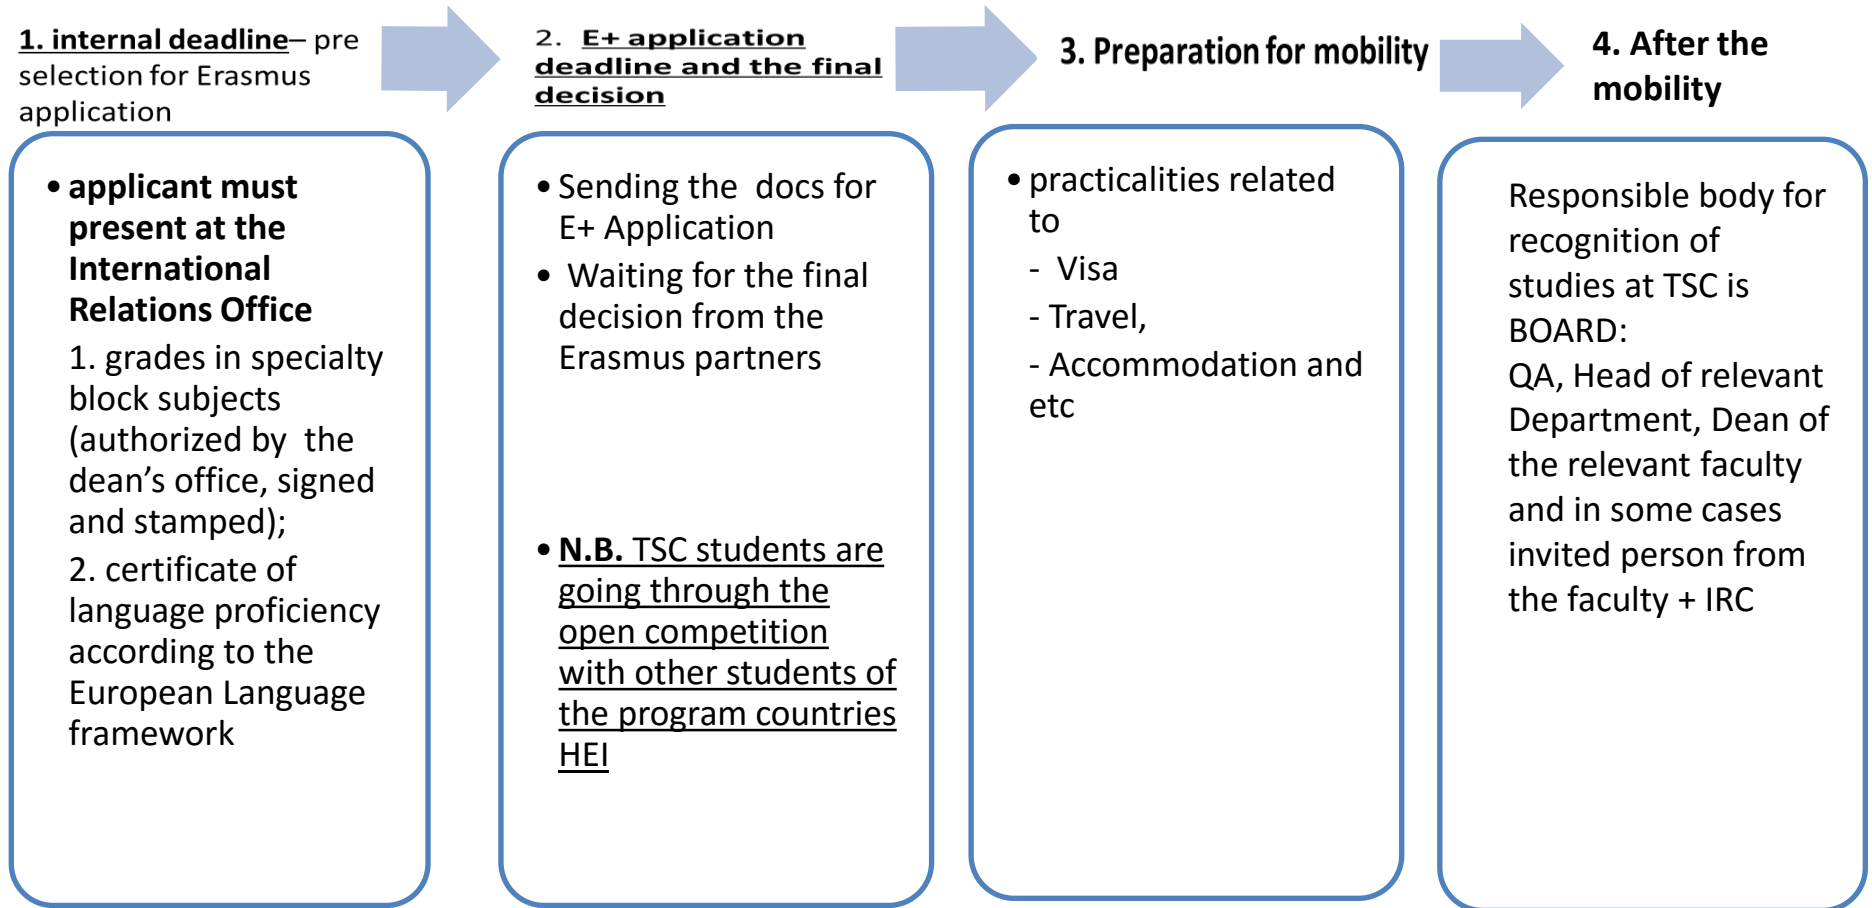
1. internal deadline– pre selection for Erasmus application

2. E+ application deadline and the final decision

3. Preparation for mobility

4. After the mobility

• applicant must present at the International Relations Office

1. grades in specialty block subjects (authorized by the dean's office, signed and stamped);

2. certificate of language proficiency according to the European Language framework

• Sending the docs for E+ Application

• Waiting for the final decision from the Erasmus partners

• N.B. TSC students are going through the open competition with other students of the program countries HEI

• practicalities related to

- Visa

- Travel,

- Accommodation and etc

Responsible body for recognition of studies at TSC is BOARD:
QA, Head of relevant Department, Dean of the relevant faculty and in some cases invited person from the faculty + IRC